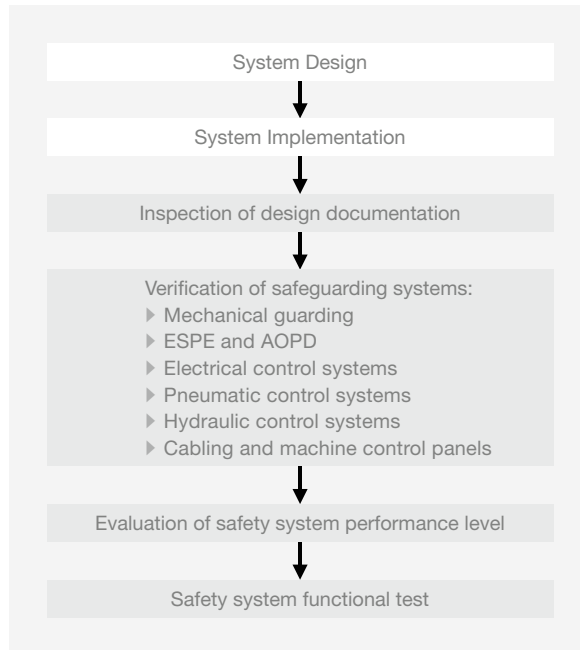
System Design

System Implementation

Inspection of design documentation

Verification of safeguarding systems:
▸ Mechanical guarding
▸ ESPE and AOPD
▸ Electrical control systems
▸ Pneumatic control systems
▸ Hydraulic control systems
▸ Cabling and machine control panels

Evaluation of safety system performance level

Safety system functional test